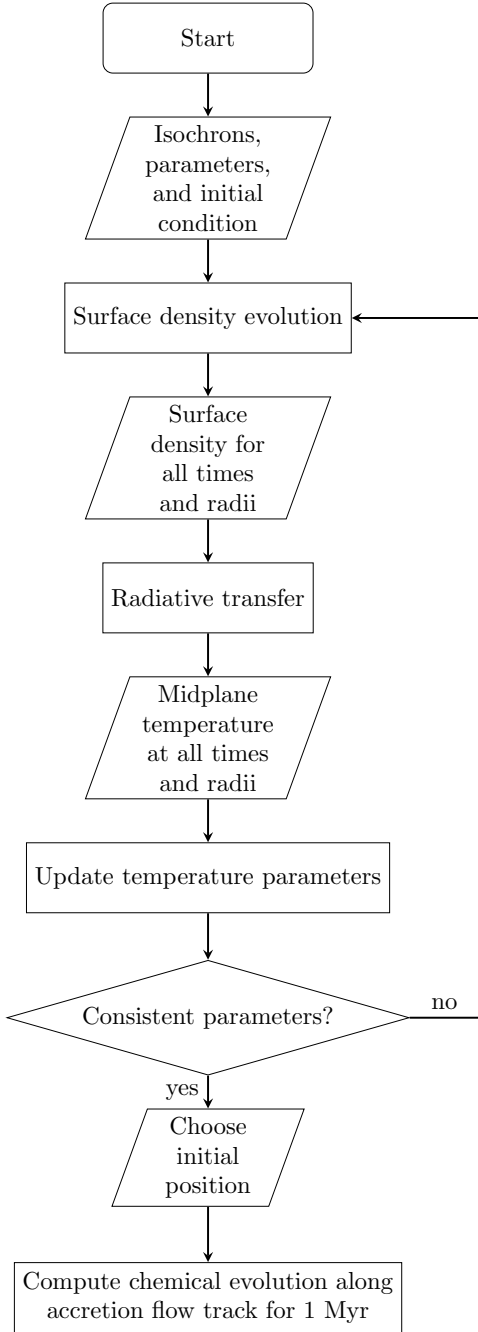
Start

Isochrons, parameters, and initial condition

Surface density evolution

Surface density for all times and radii

Radiative transfer

Midplane temperature at all times and radii

Update temperature parameters

Consistent parameters?

no

yes

Choose initial position

Compute chemical evolution along accretion flow track for 1 Myr